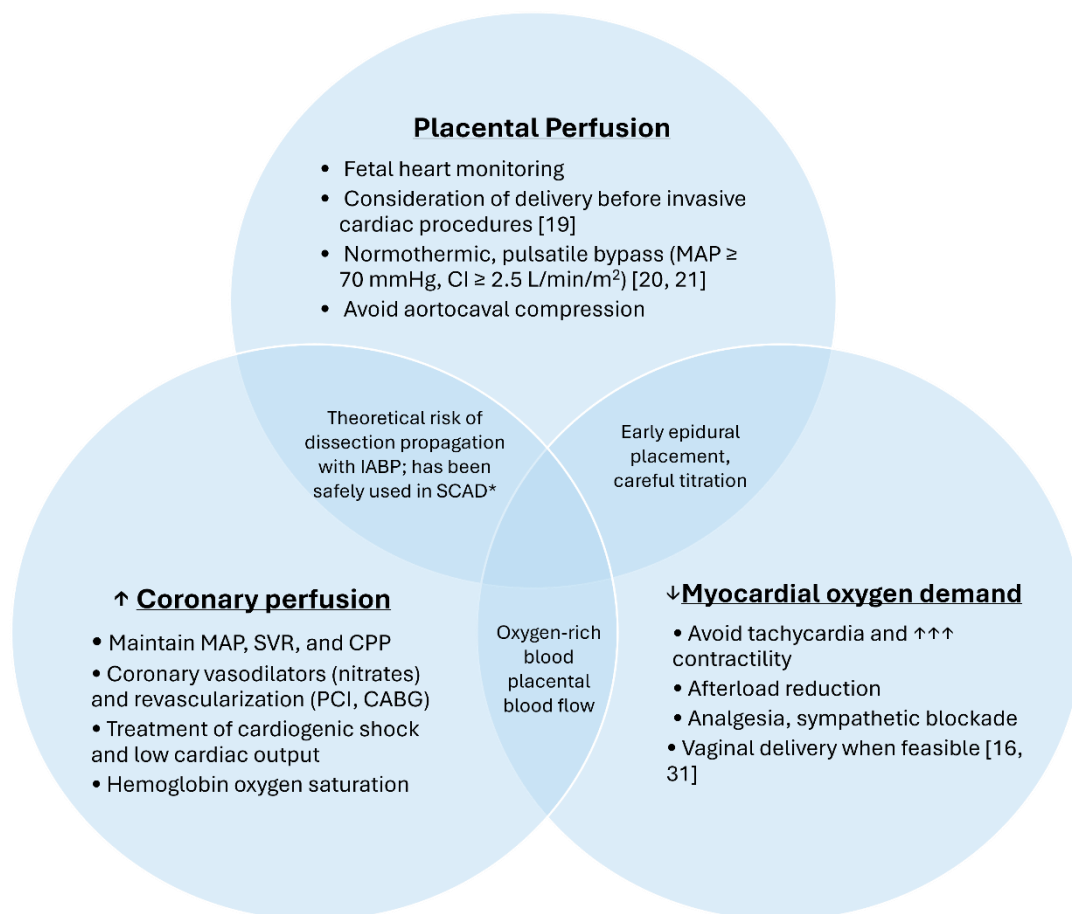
Placental Perfusion

- Fetal heart monitoring
- Consideration of delivery before invasive cardiac procedures [19]
- Normothermic, pulsatile bypass (MAP ≥ 70 mmHg, CI ≥ 2.5 L/min/m$^2$) [20, 21]
- Avoid aortocaval compression

Theoretical risk of dissection propagation with IABP; has been safely used in SCAD*

Early epidural placement, careful titration

↑ Coronary perfusion

- Maintain MAP, SVR, and CPP
- Coronary vasodilators (nitrates) and revascularization (PCI, CABG)
- Treatment of cardiogenic shock and low cardiac output
- Hemoglobin oxygen saturation

Oxygen-rich blood placental blood flow

↓Myocardial oxygen demand

- Avoid tachycardia and ↑↑↑ contractility
- Afterload reduction
- Analgesia, sympathetic blockade
- Vaginal delivery when feasible [16, 31]